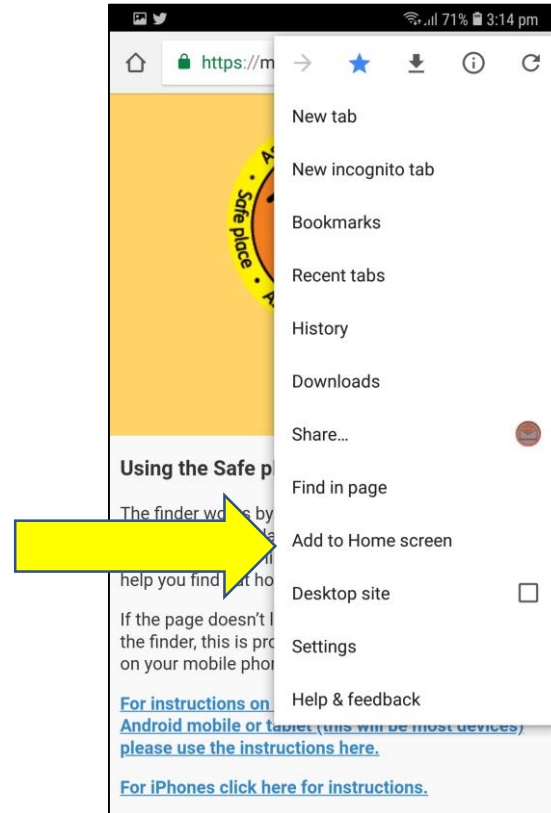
71% 3:14 pm

https://m

Safe place

Using the Safe pl

The finder wo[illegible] by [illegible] help you find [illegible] ho

If the page doesn't l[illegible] the finder, this is pro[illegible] on your mobile phon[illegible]

For instructions on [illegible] Android mobile or tablet (this will be most devices) please use the instructions here.

For iPhones click here for instructions.

New tab

New incognito tab

Bookmarks

Recent tabs

History

Downloads

Share...

Find in page

Add to Home screen

Desktop site

Settings

Help & feedback